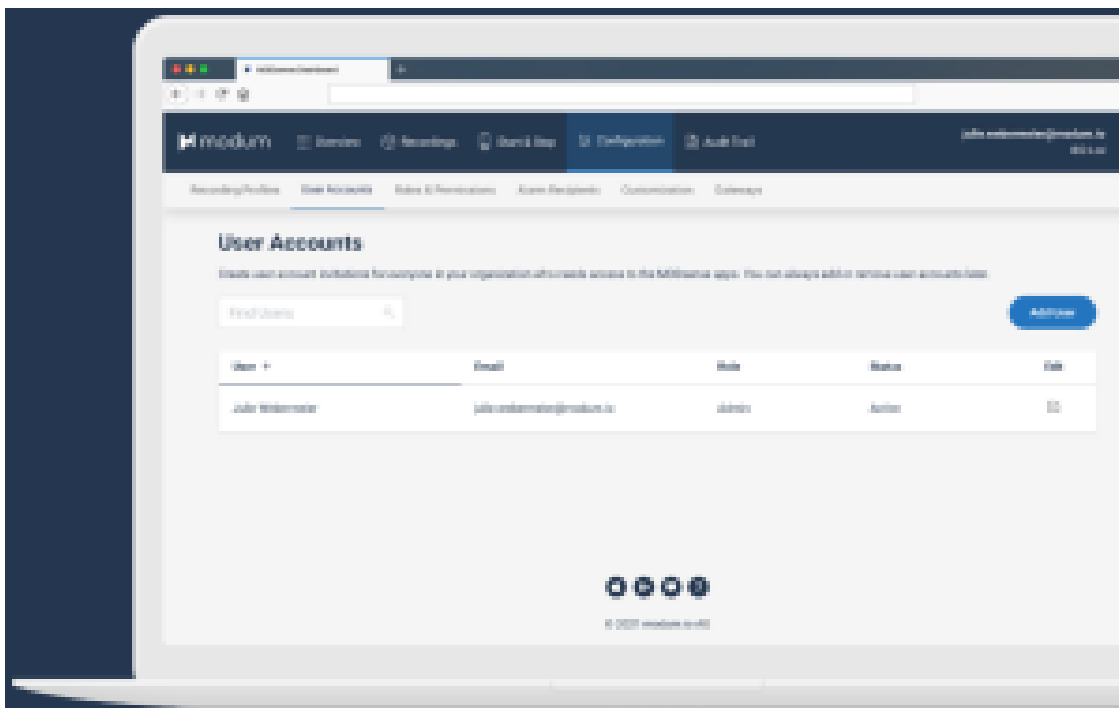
modum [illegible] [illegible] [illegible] Configuration Audit Trail

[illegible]

Recording Profiles User Accounts Roles & Permissions Alarm Recipients Customization Gateways

User Accounts

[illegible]

Find Users

Add User

| User | Email | Role | Status | Edit |
|---|---|---|---|---|
| Julia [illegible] | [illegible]@modum.io | admin | Active | |

© 2021 modum.io AG